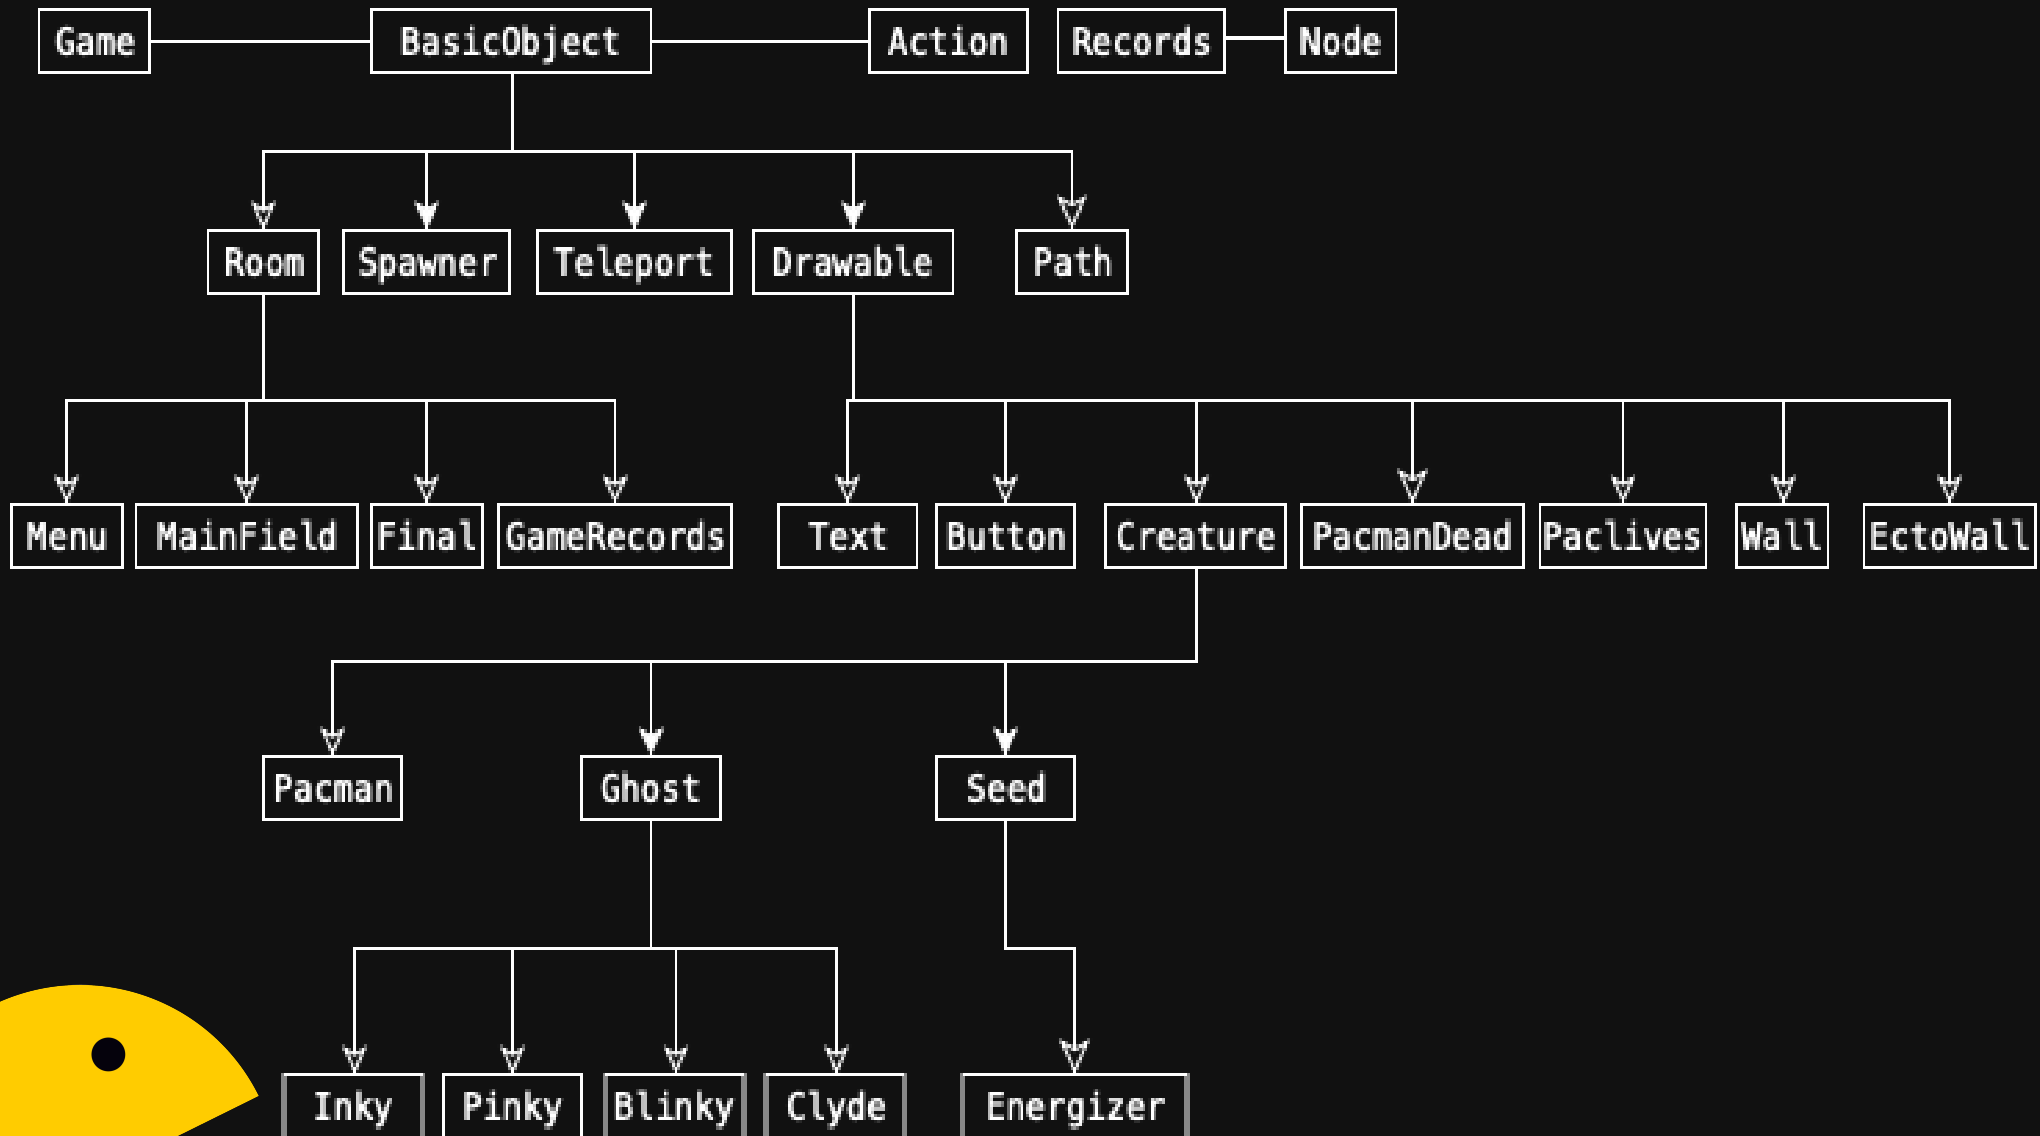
Game BasicObject Action Records Node

Room Spawner Teleport Drawable Path

Menu MainField Final GameRecords Text Button Creature PacmanDead Paclives Wall EctoWall

Pacman Ghost Seed

Inky Pinky Blinky Clyde Energizer